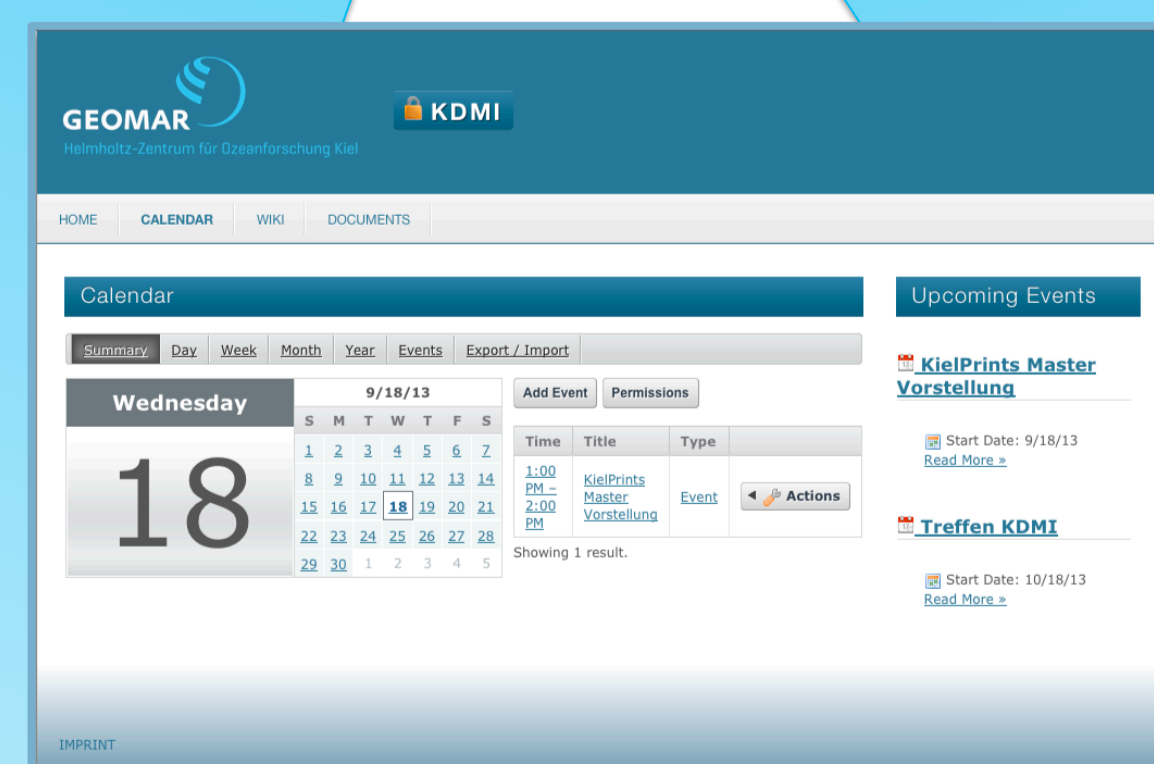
GEOMAR
Helmholtz-Zentrum für Ozeanforschung Kiel

KDMI

HOME CALENDAR WIKI DOCUMENTS

Calendar

Summary Day Week Month Year Events Export / Import

Wednesday

18

9/18/13

| S | M | T | W | T | F | S |
|---|---|---|---|---|---|---|
| 1 | 2 | 3 | 4 | 5 | 6 | 7 |
| 8 | 9 | 10 | 11 | 12 | 13 | 14 |
| 15 | 16 | 17 | 18 | 19 | 20 | 21 |
| 22 | 23 | 24 | 25 | 26 | 27 | 28 |
| 29 | 30 | 1 | 2 | 3 | 4 | 5 |

Add Event Permissions

| Time | Title | Type | |
|---|---|---|---|
| 1:00 PM – 2:00 PM | KielPrints Master Vorstellung | Event | Actions |

Showing 1 result.

Upcoming Events

KielPrints Master Vorstellung

Start Date: 9/18/13
Read More »

Treffen KDMI

Start Date: 10/18/13
Read More »

IMPRINT